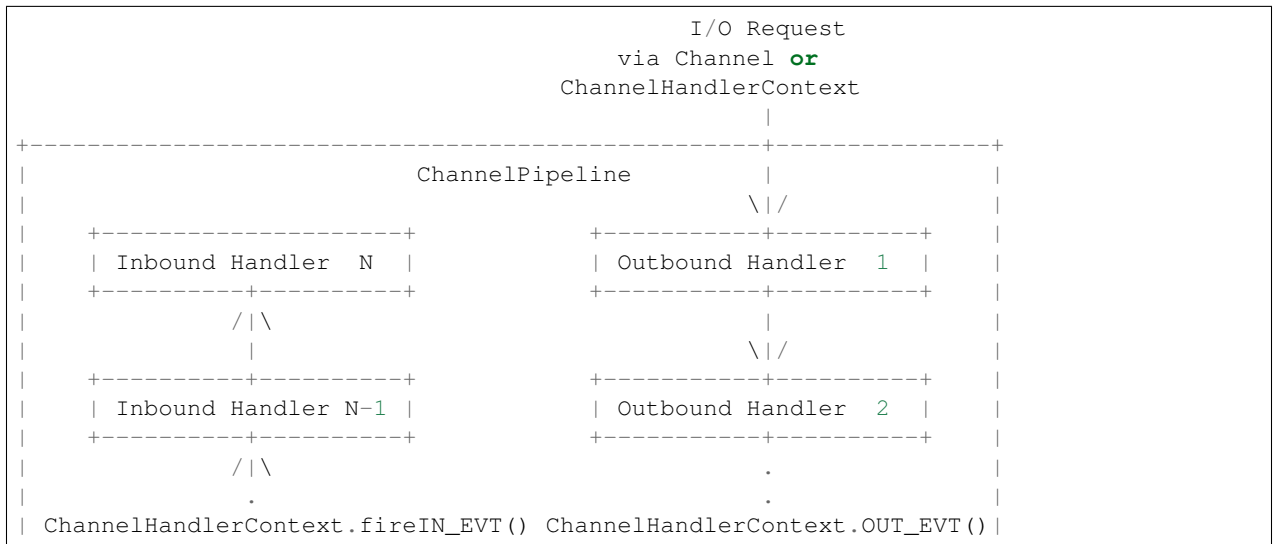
I/O Request
via Channel or
ChannelHandlerContext
|
+---------------------------------------------------+---------------+
| ChannelPipeline | |
| \|/ |
| +---------------------+ +-----------+----------+ |
| | Inbound Handler N | | Outbound Handler 1 | |
| +----------+----------+ +-----------+----------+ |
| /|\ | |
| | \|/ |
| +----------+----------+ +-----------+----------+ |
| | Inbound Handler N-1 | | Outbound Handler 2 | |
| +----------+----------+ +-----------+----------+ |
| /|\ . |
| . . |
| ChannelHandlerContext.fireIN_EVT() ChannelHandlerContext.OUT_EVT()|